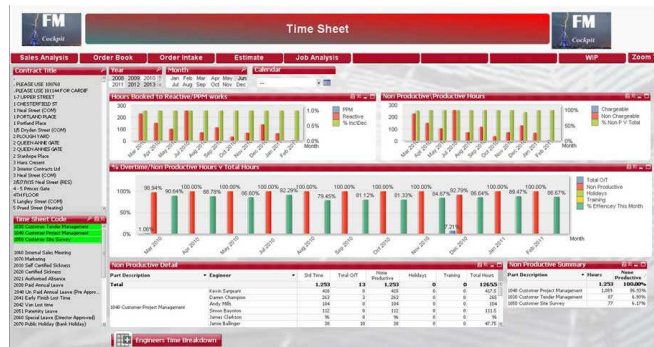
FM Cockpit

Time Sheet

FM Cockpit

Sales Analysis | Order Book | Order Intake | Estimate | Job Analysis | WIP | Zoom

Contract Title

PLEASE USE 100760
PLEASE USE 101144 FOR CARDIF
1-7 UPPER STREET
1 CHESTERFIELD ST
1 Neal Street (COM)
1 PORTLAND PLACE
1 Portland Place
1B Dryden Street (COM)
2 PLOUGH YARD
2 QUEEN ANNE GATE
2 QUEENS ANNES GATE
2 Stanhope Place
3 Hans Crescent
3 Interior Contracts Ltd
3 Neal Street (COM)
DB/3 NIS Neal Street (RES)
4 - 5 Princes Gate
4TH FLOOR
5 Langley Street (COM)
5 Pound Street (Heating)

Year
2008 2009 2010
2011 2012 2013

Month
Jan Feb Mar Apr May Jun
Jul Aug Sep Oct Nov Dec

Calendar

Hours Booked to Reactive/PPM works

300
200
100
0

1.0%
0.5%
0.0%

PPM
Reactive
% Inc/Dec

Non Productive/Productive Hours

300
200
100
0

100%
50%
0%

Chargeable
Non Chargeable
% Non P V Total

% Overtime/Non Productive Hours V Total Hours

100%
50%
0%

96.34% 90.64% 100.00% 98.78% 86.60% 100.00% 92.29% 100.00% 79.45% 100.00% 81.12% 100.00% 81.33% 100.00% 94.67% 92.79% 86.64% 100.00% 89.47% 100.00% 88.67%

1.08%
7.21%

Total O/T
Non Productive
Holidays
Training
% Effiency This Month

Month

Time Sheet Code

1030 Customer Tender Management
1040 Customer Project Management
1050 Customer Site Survey

1060 Internal Sales Meeting
1070 Marketing
2010 Staff Certified Sickness
2020 Certified Sickness
2021 Authorised Absence
2030 Paid Annual Leave
2040 Un-Paid Annual Leave (Pre Appro...
2041 Early Finish Lost Time
2042 Van Lost time
2051 Paternity Leave
2060 Special Leave (Director Approved)
2070 Public Holiday (Bank Holiday)

Non Productive Detail

| Part Description | Engineer | Std Time | Total O/T | None Productive | Holidays | Training | Total Hours |
|---|---|---|---|---|---|---|---|
| Total | | 1,253 | 13 | 1,253 | 0 | 0 | 1265.5 |
| 1040 Customer Project Management | Kevin Sargeant | 408 | 0 | 408 | 0 | 0 | 407.5 |
| | Darren Champion | 263 | 3 | 263 | 0 | 0 | 266 |
| | Andy Mills | 184 | 0 | 184 | 0 | 0 | 184 |
| | Simon Bayston | 112 | 0 | 112 | 0 | 0 | 111.5 |
| | James Clarkson | 96 | 0 | 96 | 0 | 0 | 96 |
| | James Ballinger | 38 | 10 | 38 | 0 | 0 | 47.75 |

Non Productive Summary

| Part Description | Hours | None Productive |
|---|---|---|
| | 1,253 | 100.00% |
| 1040 Customer Project Management | 1,089 | 86.93% |
| 1030 Customer Tender Management | 87 | 6.90% |
| 1050 Customer Site Survey | 77 | 6.17% |

Engineers Time Breakdown